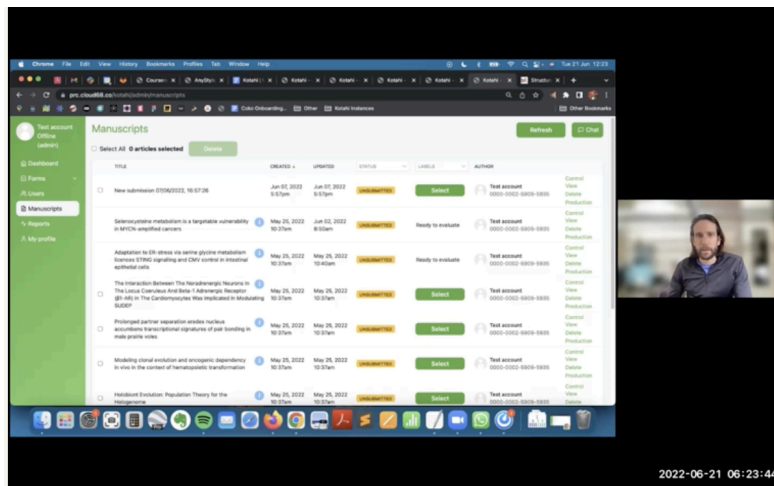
Chrome File Edit View History Bookmarks Profiles Tab Window Help

Tue 21 Jun 12:23

Course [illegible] AnySto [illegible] Kotahi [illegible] Kotahi Kotahi Kotahi Kotahi Kotahi Structu

prc.cloud68.co/kotahi/admin/manuscripts

Coko Onboarding... Other Kotahi Instances Other Bookmarks

Test account
Offline
(admin)

Dashboard
Forms
Users
Manuscripts
Reports
My profile

Manuscripts

Refresh Chat

Select All 0 articles selected Delete

| | TITLE | CREATED | UPDATED | STATUS | LABELS | AUTHOR | |
|---|---|---|---|---|---|---|---|
| | New submission 07/06/2022, 10:57:26 | Jun 07, 2022 5:57pm | Jun 07, 2022 5:57pm | UNSUBMITTED | Select | Test account 0000-0002-5809-5835 | Control View Delete Production |
| | Selenocysteine metabolism is a targetable vulnerability in MYCN-amplified cancers | May 25, 2022 10:37am | Jun 02, 2022 8:50am | UNSUBMITTED | Ready to evaluate | Test account 0000-0002-5809-5835 | Control View Delete Production |
| | Adaptation to ER-stress via serine glycine metabolism licenses STING signaling and CMV control in intestinal epithelial cells | May 25, 2022 10:37am | May 25, 2022 10:40am | UNSUBMITTED | Ready to evaluate | Test account 0000-0002-5809-5835 | Control View Delete Production |
| | The Interaction Between The Noradrenergic Neurons In The Locus Coeruleus And Beta-1 Adrenergic Receptor (β1-AR) In The Cardiomyocytes Was Implicated In Modulating SUDEP | May 25, 2022 10:37am | May 25, 2022 10:37am | UNSUBMITTED | Select | Test account 0000-0002-5809-5835 | Control View Delete Production |
| | Prolonged partner separation erodes nucleus accumbens transcriptional signatures of pair bonding in male prairie voles | May 25, 2022 10:37am | May 25, 2022 10:37am | UNSUBMITTED | Select | Test account 0000-0002-5809-5835 | Control View Delete Production |
| | Modeling clonal evolution and oncogenic dependency in vivo in the context of hematopoietic transformation | May 25, 2022 10:37am | May 25, 2022 10:37am | UNSUBMITTED | Select | Test account 0000-0002-5809-5835 | Control View Delete Production |
| | Holobiont Evolution: Population Theory for the Hologenome | May 25, 2022 10:37am | May 25, 2022 10:37am | UNSUBMITTED | Select | Test account 0000-0002-5809-5835 | Control View |

2022-06-21 06:23:44